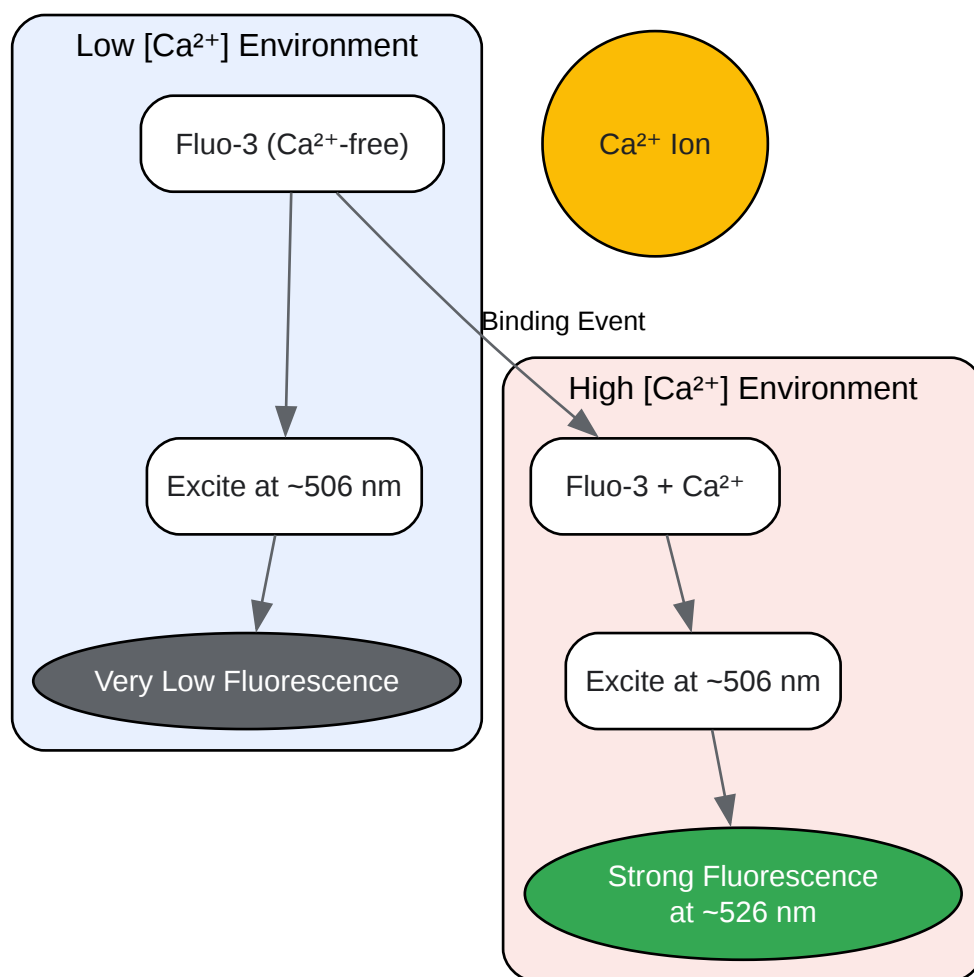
Low [$Ca^{2+}$] Environment

Fluo-3 ($Ca^{2+}$-free)

$Ca^{2+}$ Ion

Binding Event

High [$Ca^{2+}$] Environment

Excite at ~506 nm

Fluo-3 + $Ca^{2+}$

Very Low Fluorescence

Excite at ~506 nm

Strong Fluorescence at ~526 nm